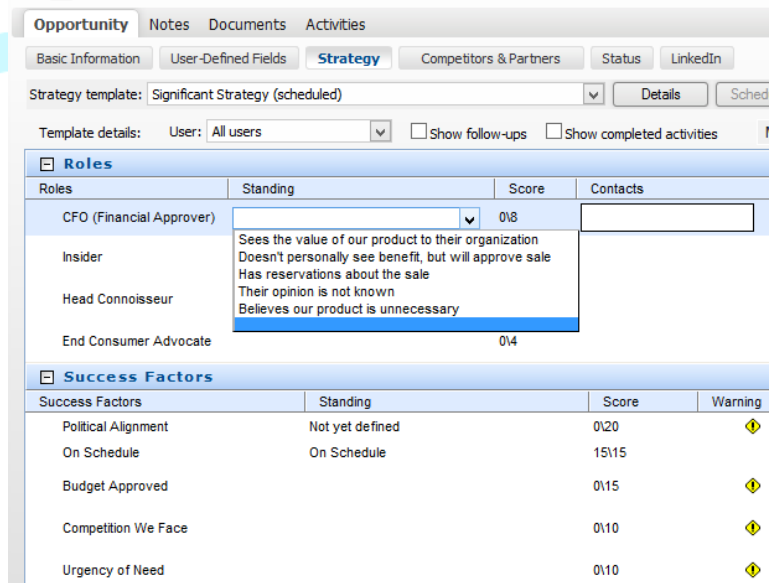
Opportunity Notes Documents Activities

Basic Information User-Defined Fields Strategy Competitors & Partners Status LinkedIn

Strategy template: Significant Strategy (scheduled) Details Sched

Template details: User: All users Show follow-ups Show completed activities

Roles

| Roles | Standing | Score | Contacts |
|---|---|---|---|
| CFO (Financial Approver) | | 0\8 | |
| Insider | | | |
| Head Connoisseur | | | |
| End Consumer Advocate | | 0\4 | |

Sees the value of our product to their organization
Doesn't personally see benefit, but will approve sale
Has reservations about the sale
Their opinion is not known
Believes our product is unnecessary

Success Factors

| Success Factors | Standing | Score | Warning |
|---|---|---|---|
| Political Alignment | Not yet defined | 0\20 | |
| On Schedule | On Schedule | 15\15 | |
| Budget Approved | | 0\15 | |
| Competition We Face | | 0\10 | |
| Urgency of Need | | 0\10 | |